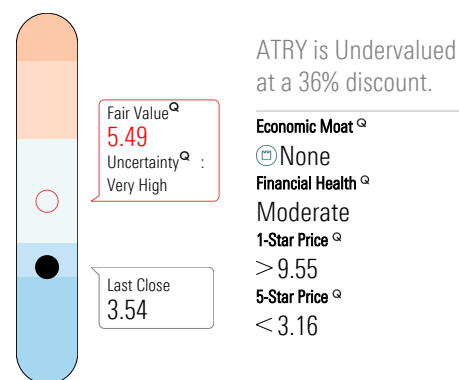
Fair Value Q
5.49
Uncertainty Q :
Very High

Last Close
3.54

ATRY is Undervalued at a 36% discount.

Economic Moat Q
None

Financial Health Q
Moderate

1-Star Price Q
$>$ 9.55

5-Star Price Q
$<$ 3.16